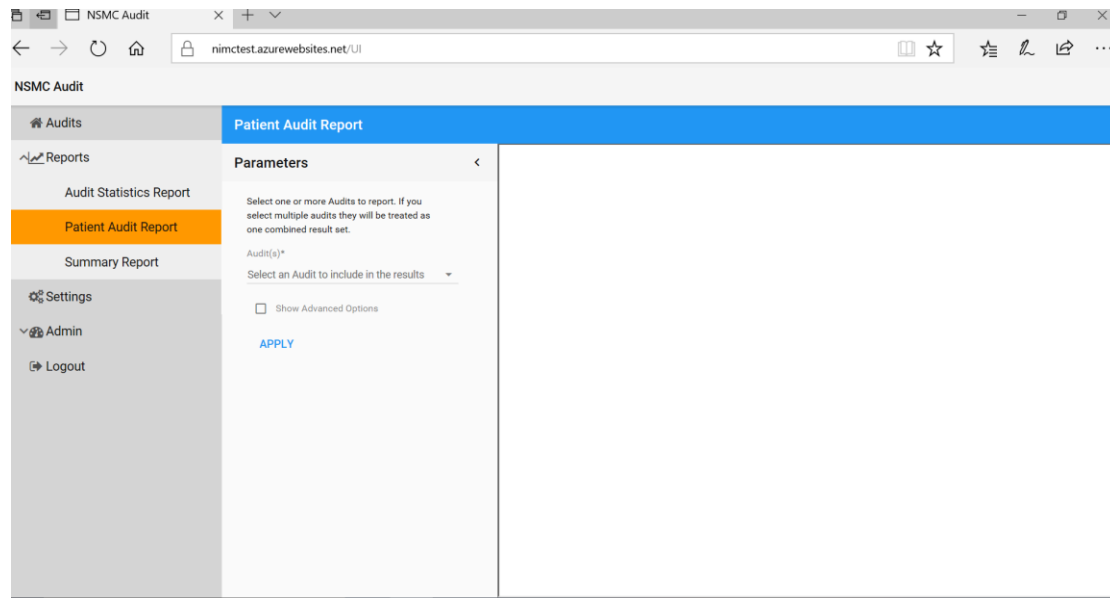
NSMC Audit

nimctest.azurewebsites.net/UI

NSMC Audit

Audits

Reports

Audit Statistics Report

Patient Audit Report

Summary Report

Settings

Admin

Logout

Patient Audit Report

Parameters

Select one or more Audits to report. If you select multiple audits they will be treated as one combined result set.

Audit(s)*

Select an Audit to include in the results

Show Advanced Options

APPLY